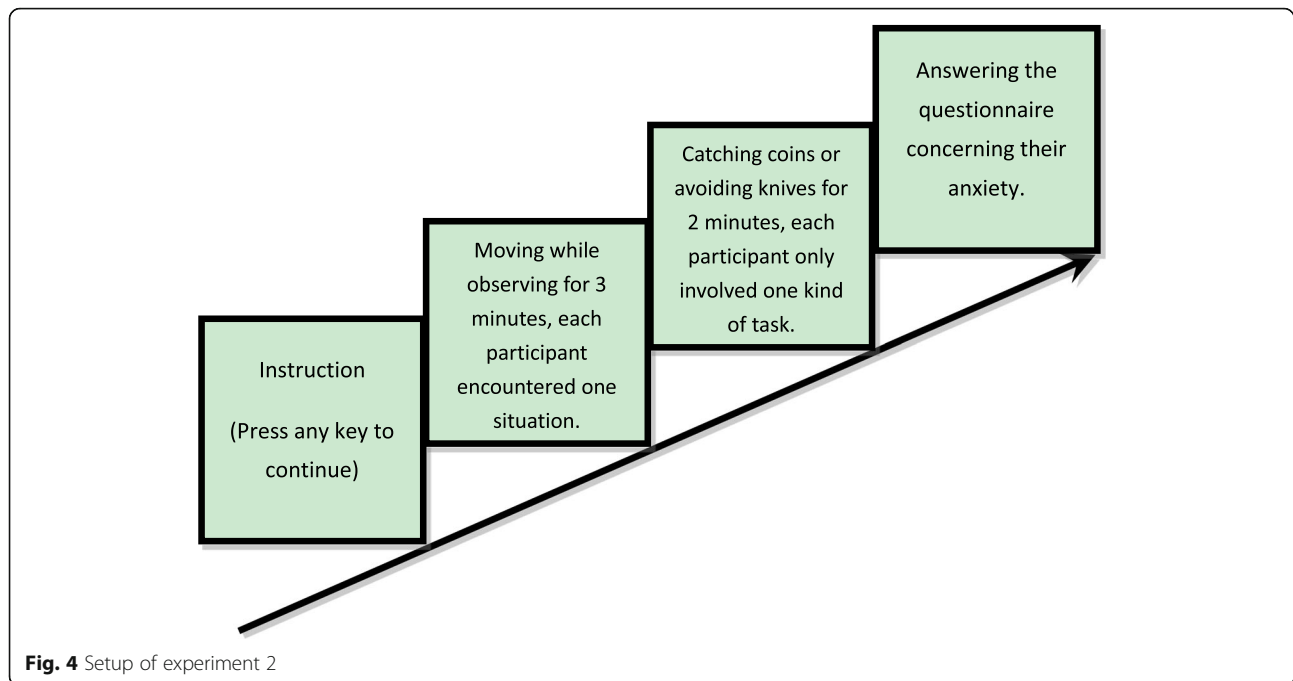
Instruction

(Press any key to continue)

Moving while observing for 3 minutes, each participant encountered one situation.

Catching coins or avoiding knives for 2 minutes, each participant only involved one kind of task.

Answering the questionnaire concerning their anxiety.

**Fig. 4** Setup of experiment 2